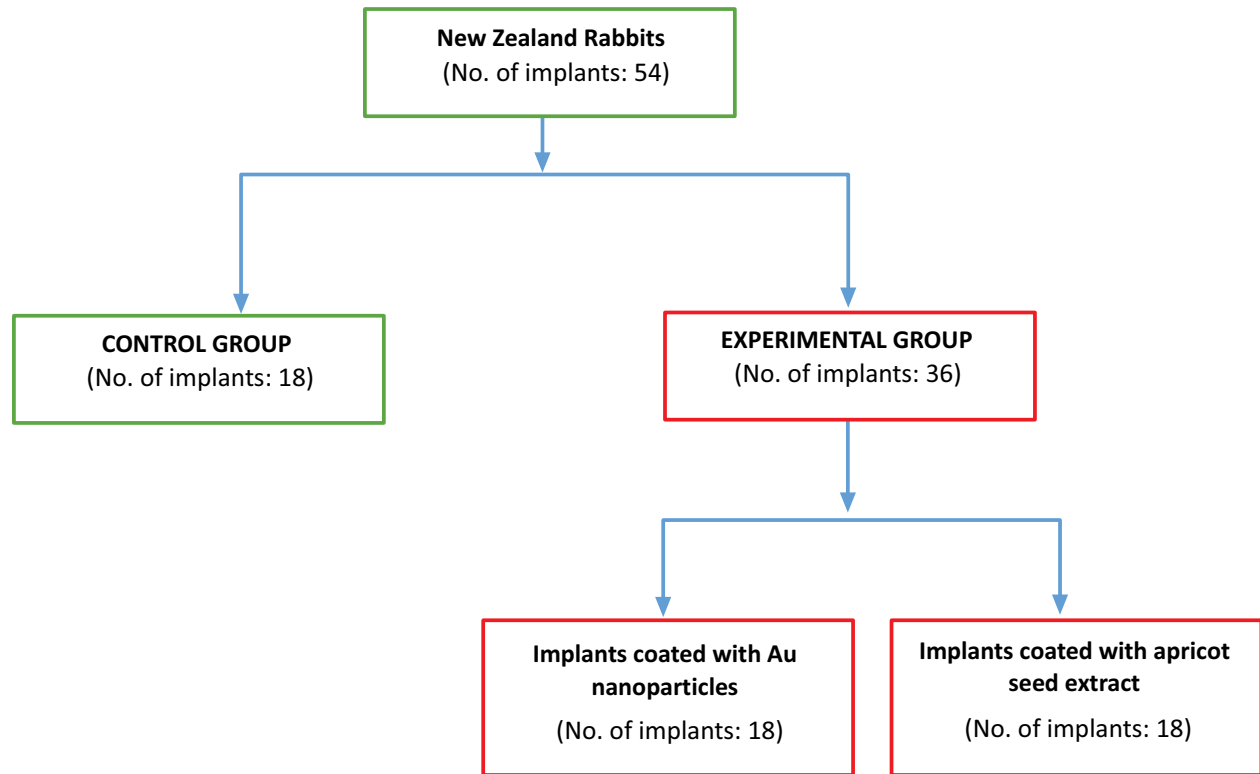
New Zealand Rabbits
(No. of implants: 54)

CONTROL GROUP
(No. of implants: 18)

EXPERIMENTAL GROUP
(No. of implants: 36)

Implants coated with Au nanoparticles
(No. of implants: 18)

Implants coated with apricot seed extract
(No. of implants: 18)